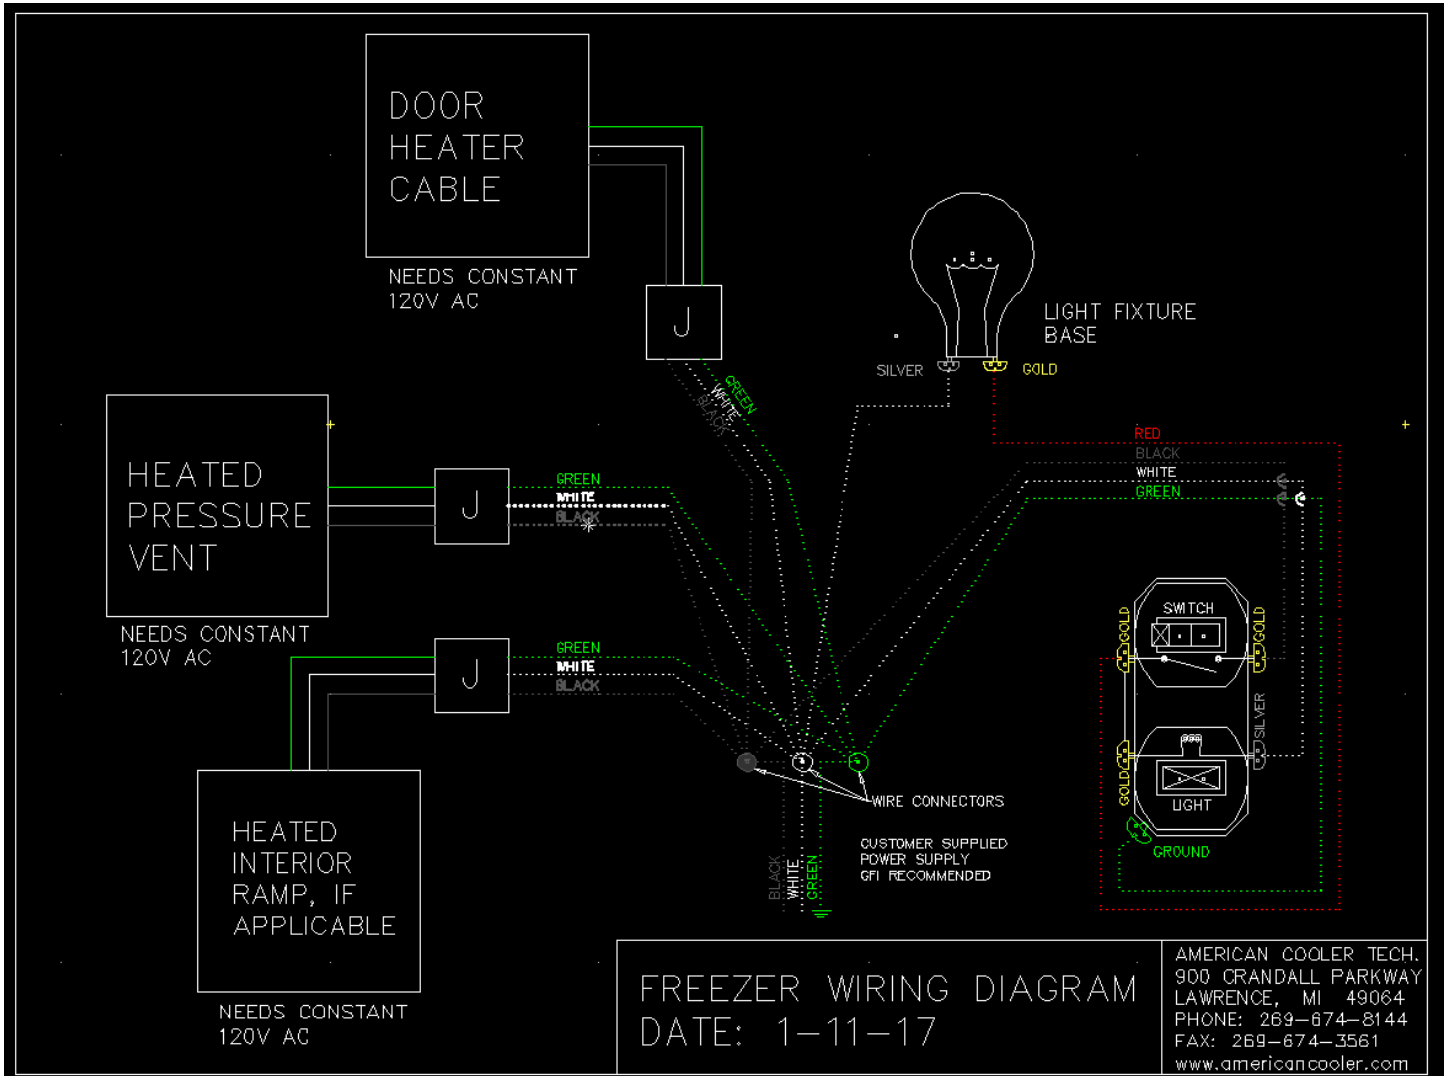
DOOR HEATER CABLE

NEEDS CONSTANT 120V AC

J

GREEN
WHITE
BLACK

LIGHT FIXTURE BASE

SILVER
GOLD

HEATED PRESSURE VENT

J

GREEN
WHITE
BLACK

NEEDS CONSTANT 120V AC

RED
BLACK
WHITE
GREEN

SWITCH
GOLD
GOLD
SILVER
GOLD
LIGHT
GROUND

J

GREEN
WHITE
BLACK

HEATED INTERIOR RAMP, IF APPLICABLE

NEEDS CONSTANT 120V AC

WIRE CONNECTORS

CUSTOMER SUPPLIED POWER SUPPLY GFI RECOMMENDED

BLACK
WHITE
GREEN

FREEZER WIRING DIAGRAM
DATE: 1-11-17

AMERICAN COOLER TECH.
900 CRANDALL PARKWAY
LAWRENCE, MI 49064
PHONE: 269-674-8144
FAX: 269-674-3561
www.americancooler.com